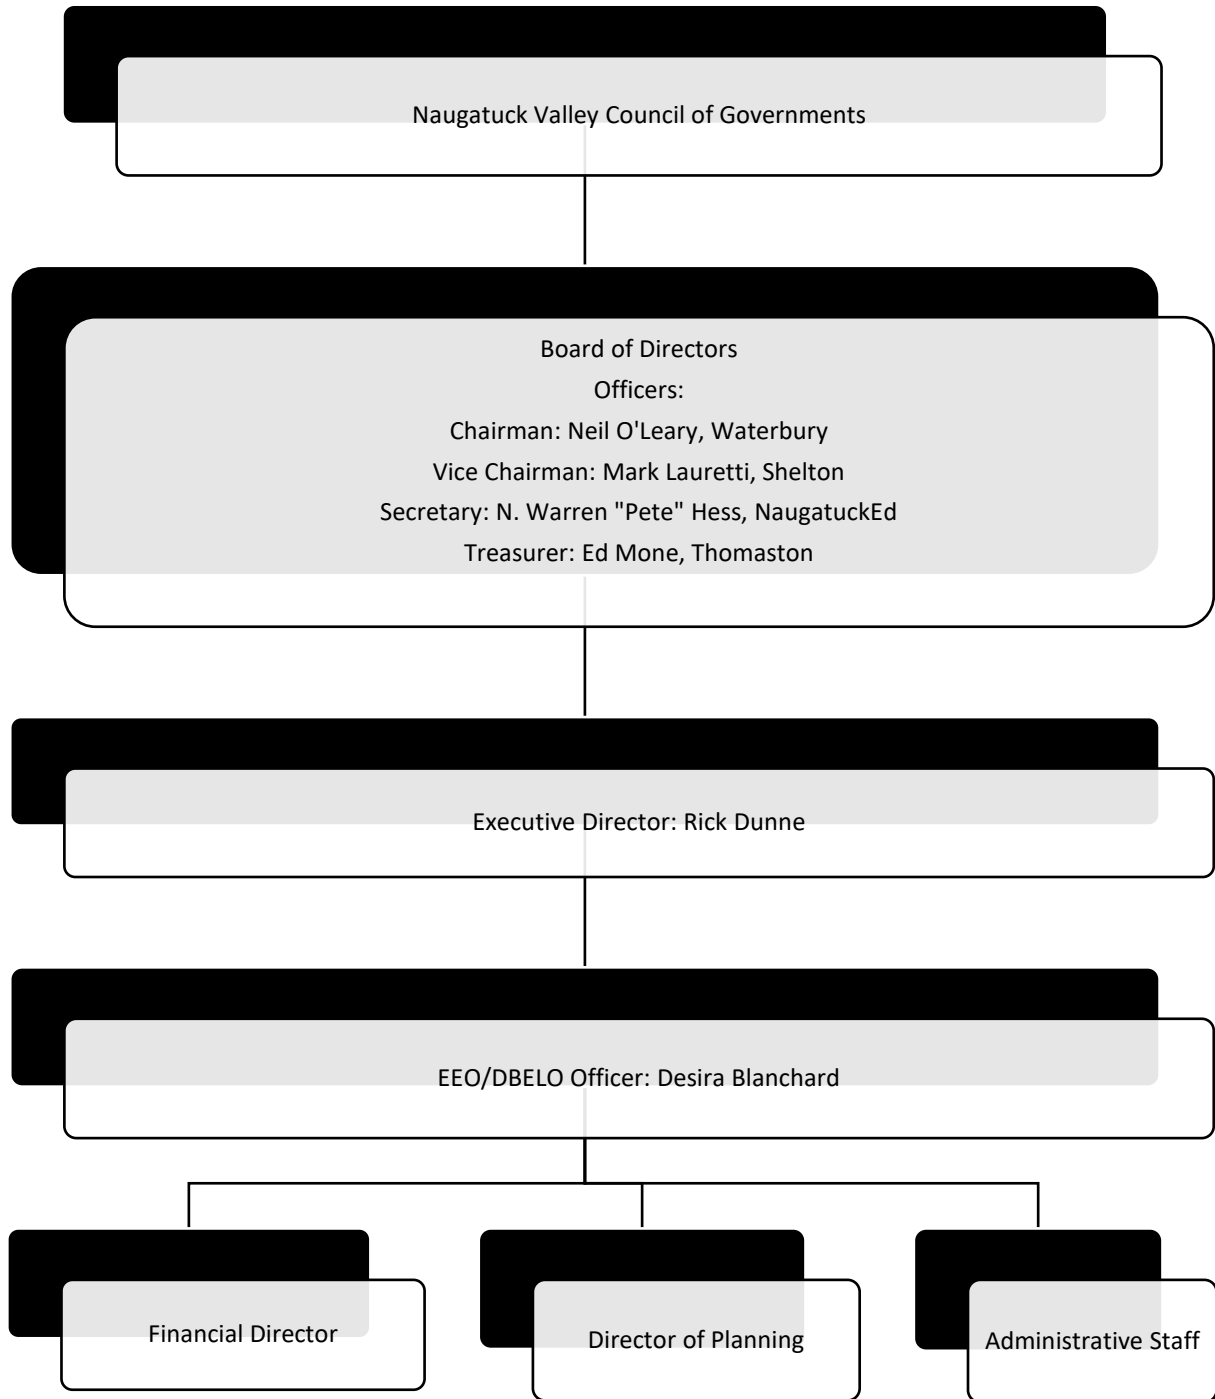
Naugatuck Valley Council of Governments

Board of Directors
Officers:
Chairman: Neil O'Leary, Waterbury
Vice Chairman: Mark Lauretti, Shelton
Secretary: N. Warren "Pete" Hess, NaugatuckEd
Treasurer: Ed Mone, Thomaston

Executive Director: Rick Dunne

EEO/DBELO Officer: Desira Blanchard

Financial Director

Director of Planning

Administrative Staff